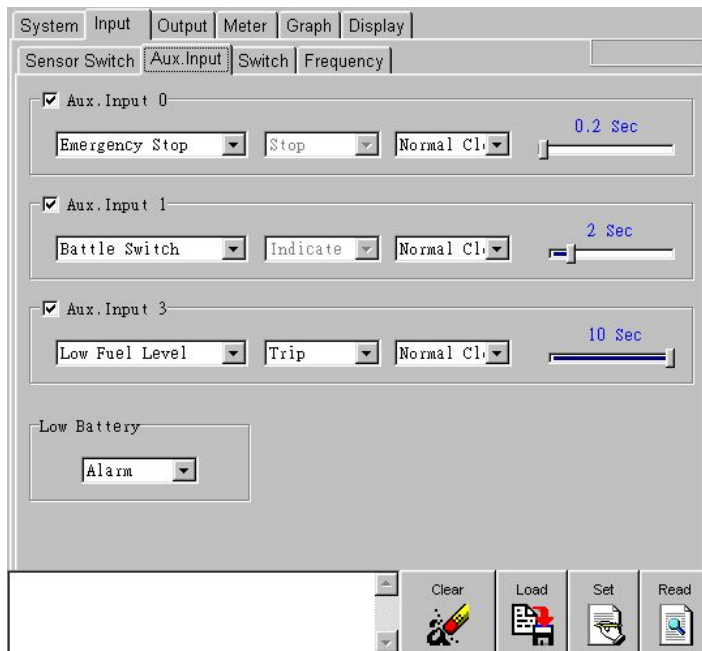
System | Input | Output | Meter | Graph | Display

Sensor Switch | Aux.Input | Switch | Frequency

Aux.Input 0

Emergency Stop | Stop | Normal Cl | 0.2 Sec

Aux.Input 1

Battle Switch | Indicate | Normal Cl | 2 Sec

Aux.Input 3

Low Fuel Level | Trip | Normal Cl | 10 Sec

Low Battery

Alarm

Clear | Load | Set | Read